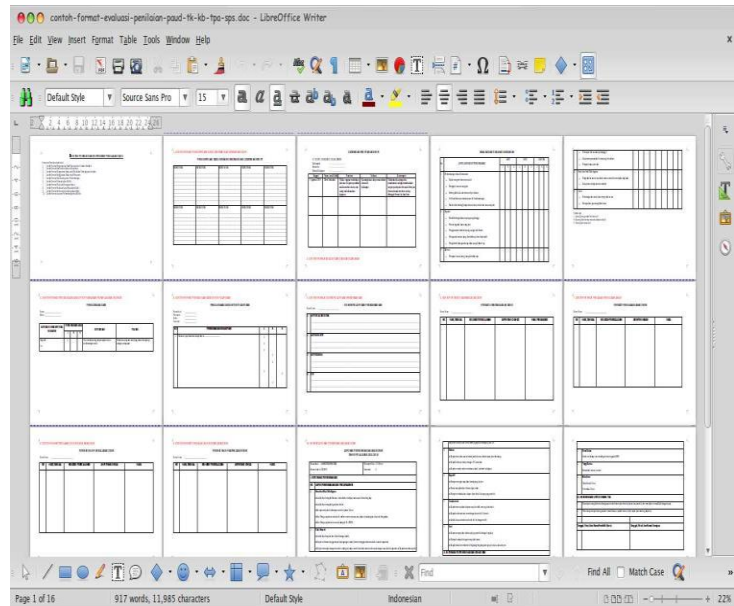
contoh-format-evaluasi-penilaian-paud-tk-kb-tpa-sps.doc - LibreOffice Writer

File Edit View Insert Format Table Tools Window Help

Default Style Source Sans Pro 15

Find All Match Case

Page 1 of 16 917 words, 11,985 characters Default Style Indonesian 22%